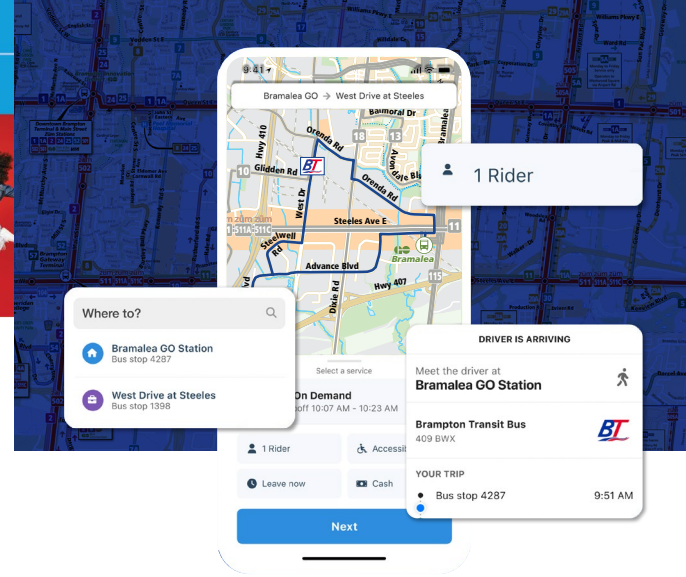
9:41

Bramalea GO → West Drive at Steeles

Balmoral Dr

Orenda Rd

Hwy 410

Glidden Rd

BT

Avondale Blvd

Orenda Rd

West Dr

Steeles Ave E

Steelwell Rd

Bramalea

Advance Blvd

Dixie Rd

Hwy 407

13

18

10

11

1 Rider

Where to?

Bramalea GO Station
Bus stop 4287

West Drive at Steeles
Bus stop 1398

Select a service

On Demand
off 10:07 AM - 10:23 AM

1 Rider

Accessi

Leave now

Cash

Next

DRIVER IS ARRIVING

Meet the driver at
Bramalea GO Station

Brampton Transit Bus
409 BWX

BT

YOUR TRIP

Bus stop 4287 9:51 AM